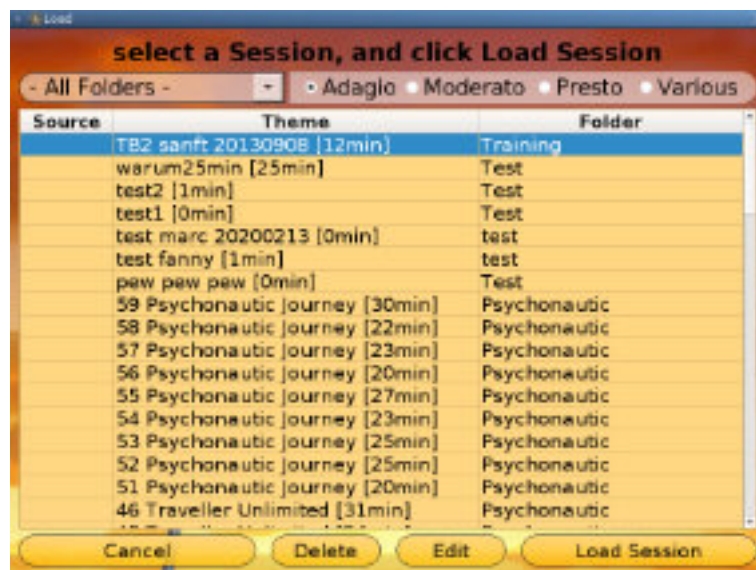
Load

select a Session, and click Load Session

- All Folders -

Adagio Moderato Presto Various

| Source | Theme | Folder |
|---|---|---|
| | TB2 sanft 20130908 [12min] | Training |
| | warum25min [25min] | Test |
| | test2 [1min] | Test |
| | test1 [0min] | Test |
| | test marc 20200213 [0min] | test |
| | test fanny [1min] | test |
| | pew pew pew [0min] | Test |
| | 59 Psychonautic Journey [30min] | Psychonautic |
| | 58 Psychonautic Journey [22min] | Psychonautic |
| | 57 Psychonautic Journey [23min] | Psychonautic |
| | 56 Psychonautic Journey [20min] | Psychonautic |
| | 55 Psychonautic Journey [27min] | Psychonautic |
| | 54 Psychonautic Journey [23min] | Psychonautic |
| | 53 Psychonautic Journey [25min] | Psychonautic |
| | 52 Psychonautic Journey [25min] | Psychonautic |
| | 51 Psychonautic Journey [20min] | Psychonautic |
| | 46 Traveller Unlimited [31min] | Psychonautic |
| | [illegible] | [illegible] |

Cancel Delete Edit Load Session